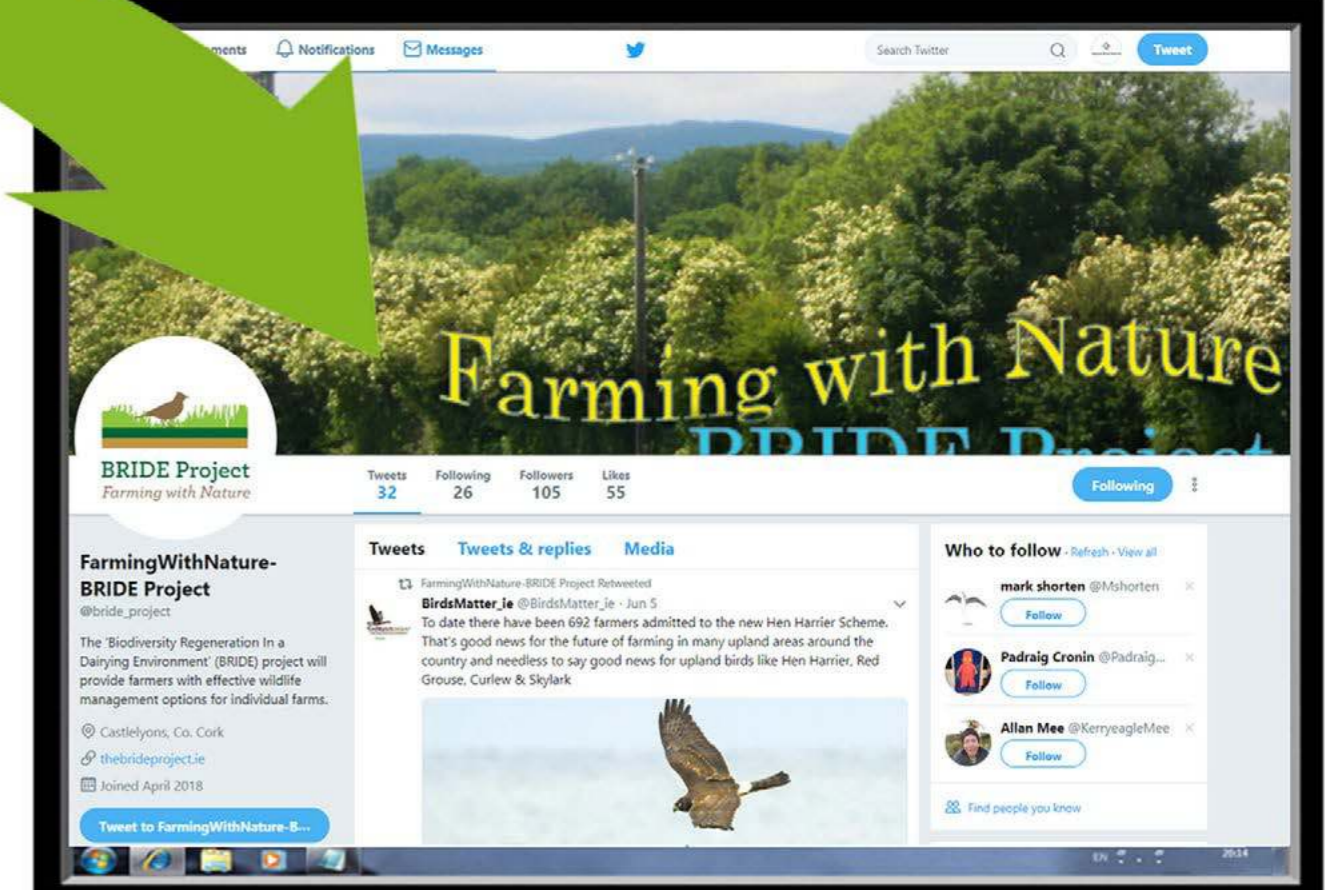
ments Notifications Messages

Search Twitter

Tweet

Farming with Nature
BRIDE Project

BRIDE Project
Farming with Nature

| Tweets | Following | Followers | Likes |
|---|---|---|---|
| 32 | 26 | 105 | 55 |

Following

FarmingWithNature-BRIDE Project
@bride_project

The 'Biodiversity Regeneration In a Dairying Environment' (BRIDE) project will provide farmers with effective wildlife management options for individual farms.

Castlelyons, Co. Cork

thebrideproject.ie

Joined April 2018

Tweet to FarmingWithNature-B...

Tweets Tweets & replies Media

FarmingWithNature-BRIDE Project Retweeted

BirdsMatter_ie @BirdsMatter_ie · Jun 5

To date there have been 692 farmers admitted to the new Hen Harrier Scheme. That's good news for the future of farming in many upland areas around the country and needless to say good news for upland birds like Hen Harrier, Red Grouse, Curlew & Skylark

Who to follow · Refresh · View all

mark shorten @Mshorten
Follow

Padraig Cronin @Padraig...
Follow

Allan Mee @KerryeagleMee
Follow

Find people you know

EN

20:14